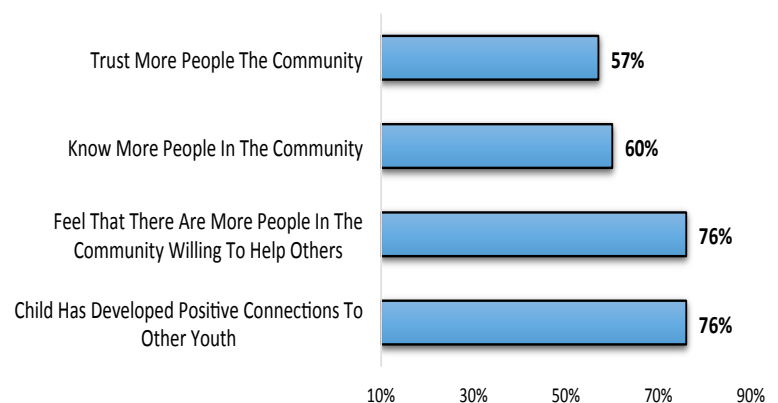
Trust More People The Community
57%

Know More People In The Community
60%

Feel That There Are More People In The Community Willing To Help Others
76%

Child Has Developed Positive Connections To Other Youth
76%

10%
30%
50%
70%
90%